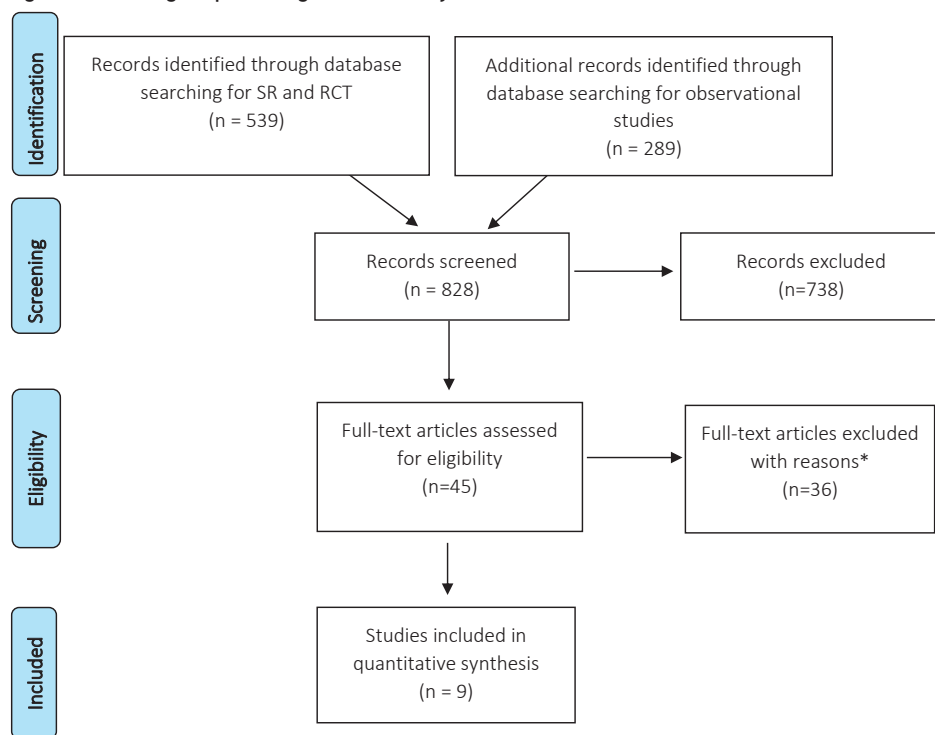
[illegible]

Identification

Records identified through database searching for SR and RCT (n = 539)

Additional records identified through database searching for observational studies (n = 289)

Screening

Records screened (n = 828)

Records excluded (n=738)

Eligibility

Full-text articles assessed for eligibility (n=45)

Full-text articles excluded with reasons* (n=36)

Included

Studies included in quantitative synthesis (n = 9)